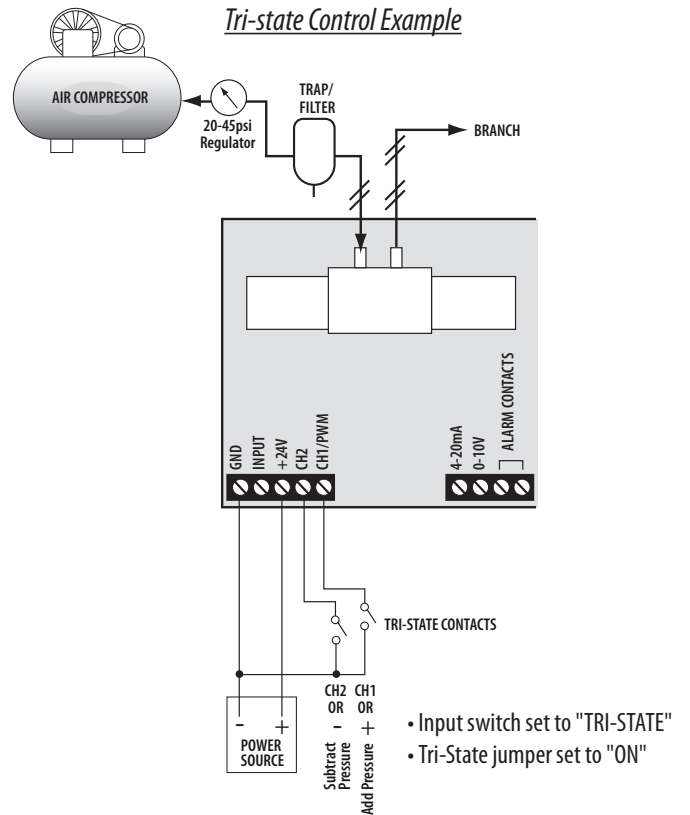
Tri-state Control Example

AIR COMPRESSOR

20-45psi Regulator

TRAP/ FILTER

BRANCH

GND INPUT +24V CH2 CH1/PWM

4-20mA 0-10V ALARM CONTACTS

TRI-STATE CONTACTS

- +
POWER SOURCE

CH2 OR −
Subtract Pressure

CH1 OR +
Add Pressure

• Input switch set to "TRI-STATE"
• Tri-State jumper set to "ON"